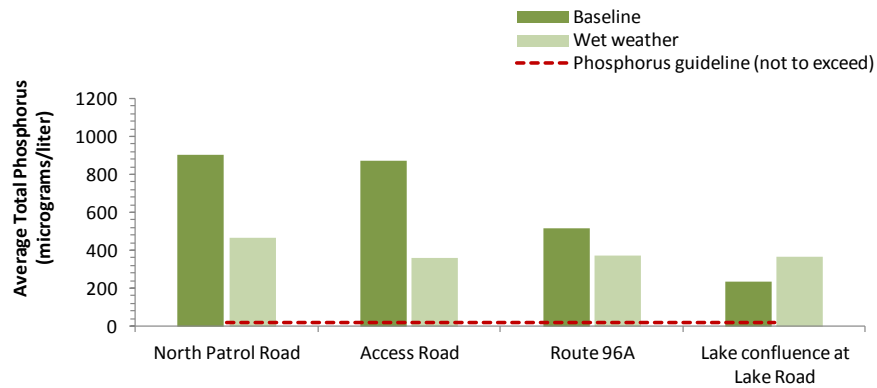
Baseline
Wet weather
Phosphorus guideline (not to exceed)

Average Total Phosphorus (micrograms/liter)

1200
1000
800
600
400
200
0

North Patrol Road
Access Road
Route 96A
Lake confluence at Lake Road